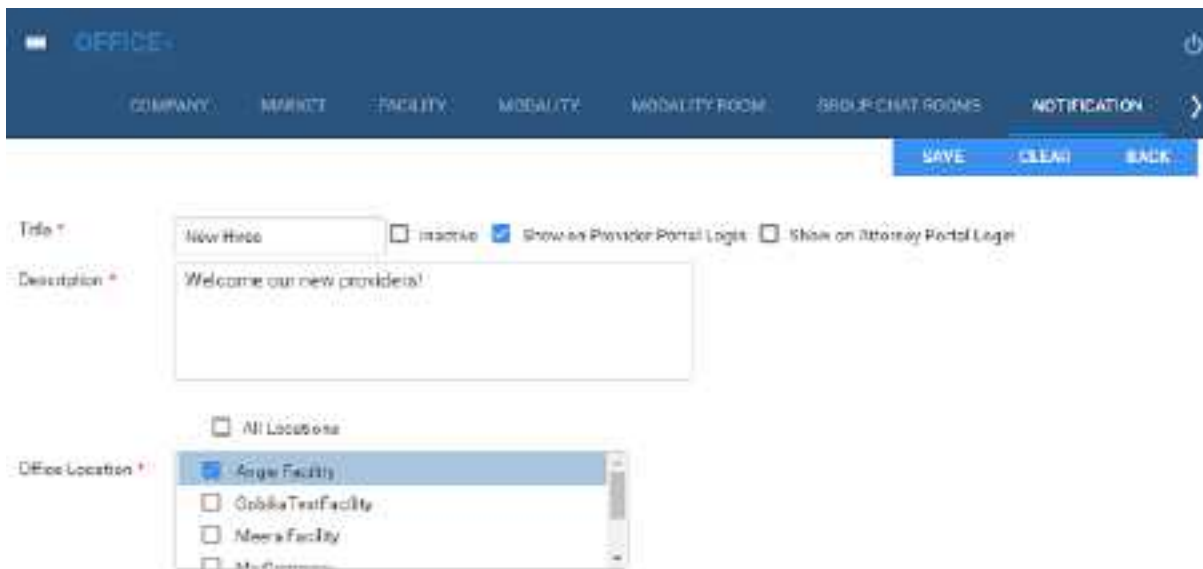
OFFICE

COMPANY MARKET FACILITY MODALITY MODALITY ROOM GROUP CHAT ROOMS NOTIFICATION

SAVE CLEAR BACK

Title * New Hires Inactive Show on Provider Portal Login Show on Attorney Portal Login

Description * Welcome our new providers!

All Locations

Office Location * Angie Facility
GobikaTestFacility
Meera Facility
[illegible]